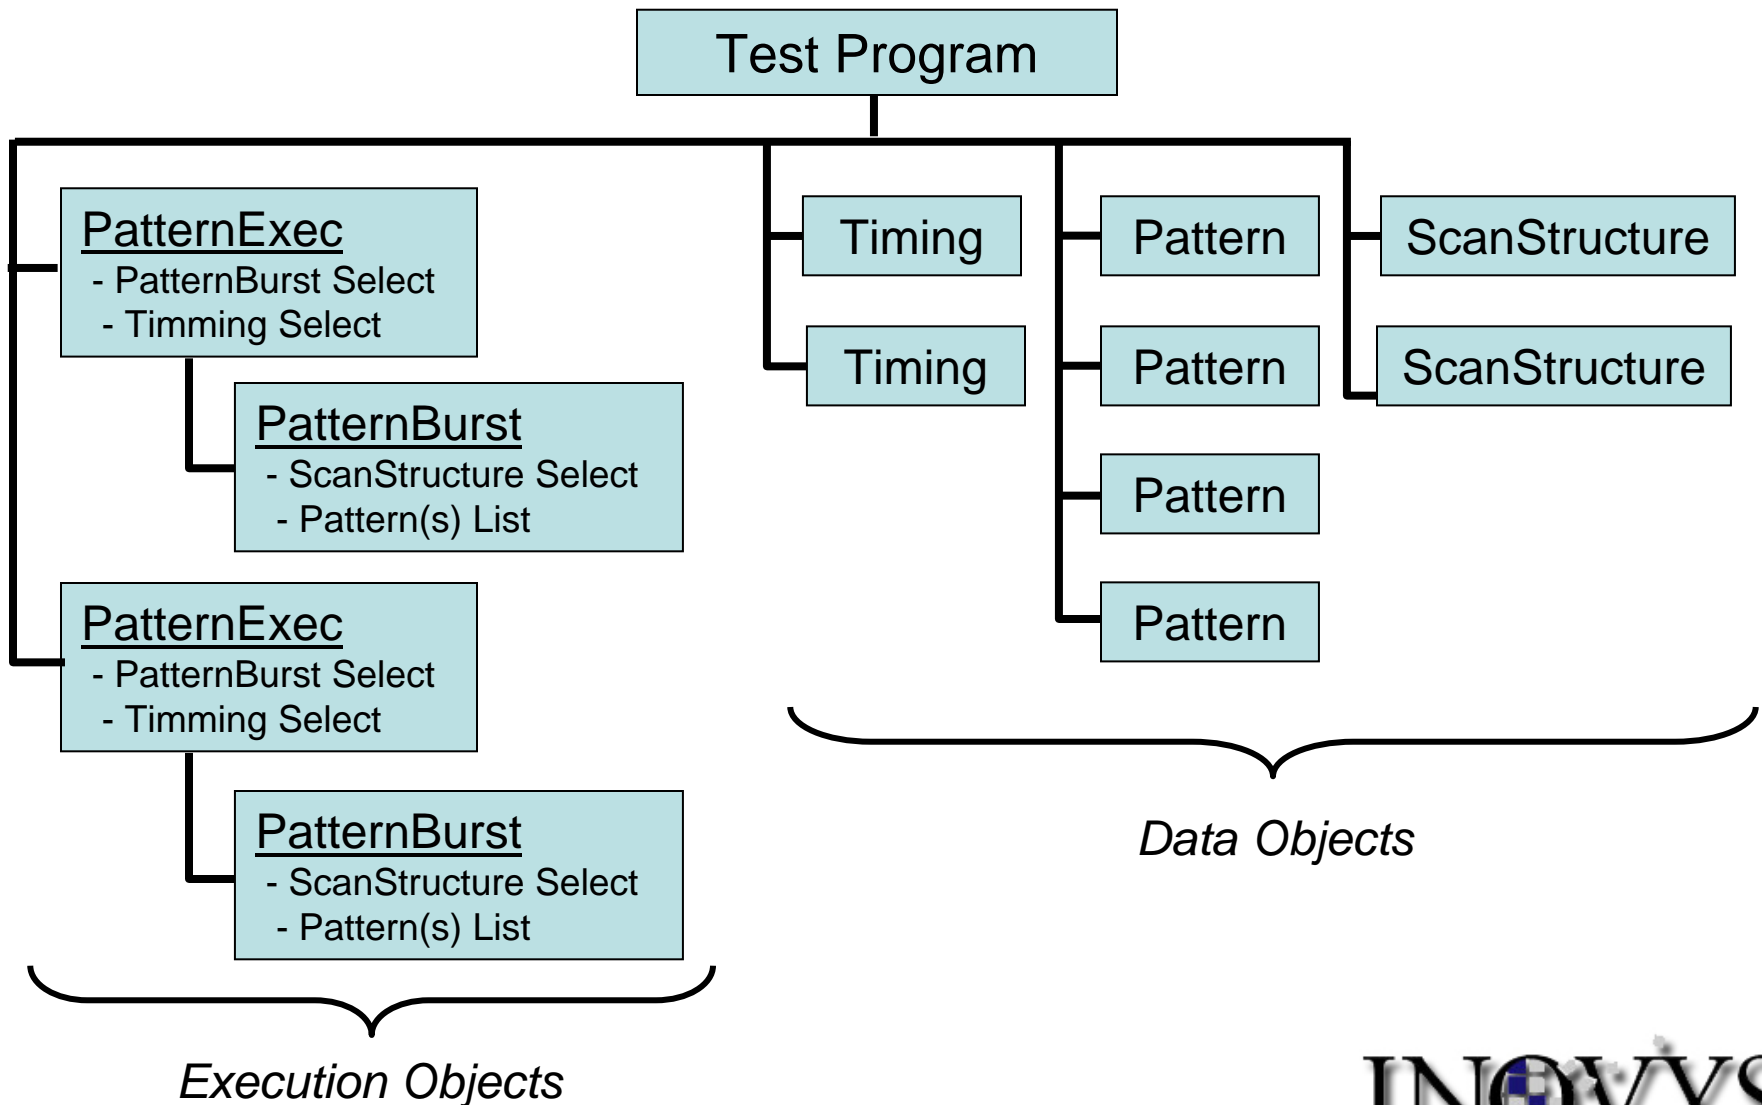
Test Program

PatternExec
- PatternBurst Select
- Timming Select

PatternBurst
- ScanStructure Select
- Pattern(s) List

PatternExec
- PatternBurst Select
- Timming Select

PatternBurst
- ScanStructure Select
- Pattern(s) List

Execution Objects

Timing

Timing

Pattern

Pattern

Pattern

Pattern

ScanStructure

ScanStructure

Data Objects

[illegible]